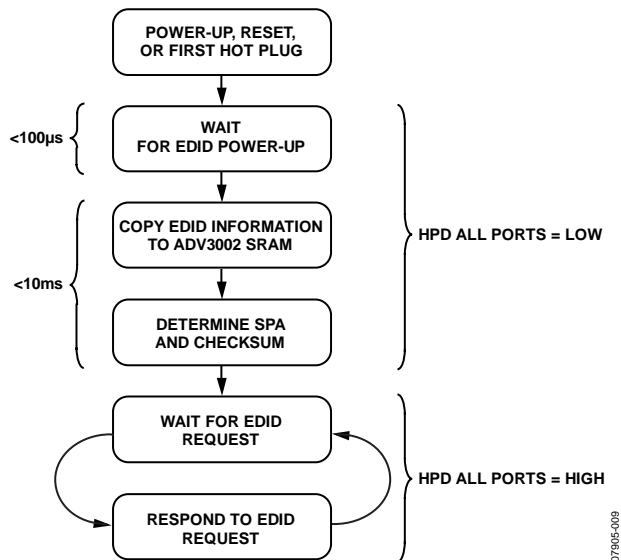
POWER-UP, RESET, OR FIRST HOT PLUG

<100µs

WAIT FOR EDID POWER-UP

COPY EDID INFORMATION TO ADV3002 SRAM

<10ms

DETERMINE SPA AND CHECKSUM

HPD ALL PORTS = LOW

WAIT FOR EDID REQUEST

RESPOND TO EDID REQUEST

HPD ALL PORTS = HIGH

07905-009